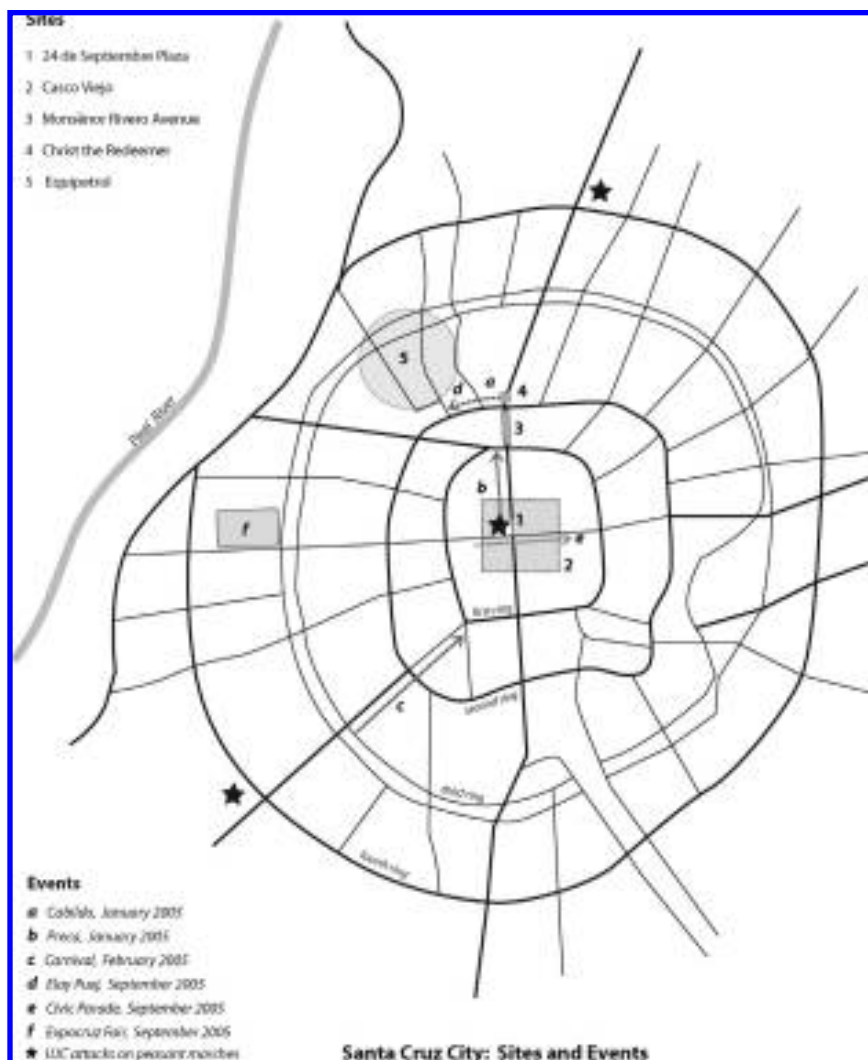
Sites
1 24 de Septiembre Plaza
2 Casco Viejo
3 Monseñor Rivero Avenue
4 Christ the Redeemer
5 Equipetrol

Piraí River

5
d
a
4
3
b
1
e
2
f
First ring
c
Second ring
Third ring
Fourth ring

Events
a Cabildo, January 2005
b Precsi, January 2005
c Carnival, February 2005
d Elay Puej, September 2005
e Civic Parade, September 2005
f Expocruz Fair, September 2005
★ UJC attacks on peasant marches

Santa Cruz City: Sites and Events